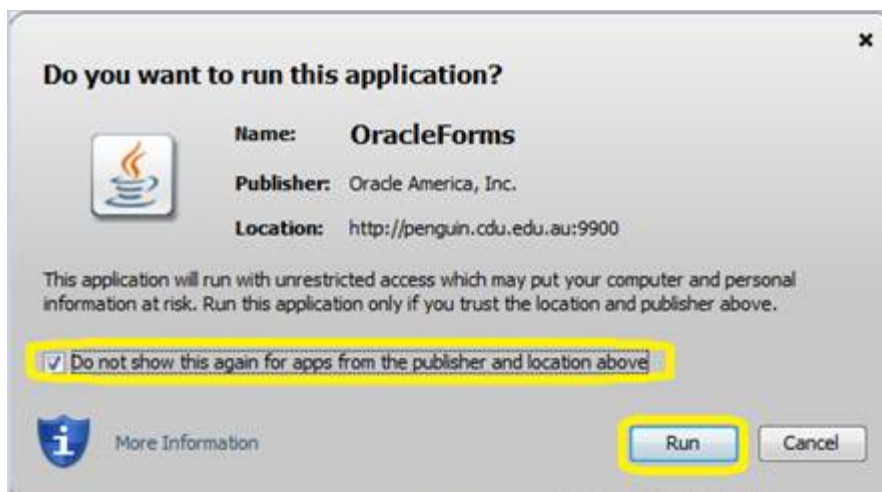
×

Do you want to run this application?

Name: OracleForms

Publisher: Oracle America, Inc.

Location: http://penguin.cdu.edu.au:9900

This application will run with unrestricted access which may put your computer and personal information at risk. Run this application only if you trust the location and publisher above.

☑ Do not show this again for apps from the publisher and location above

More Information

Run

Cancel